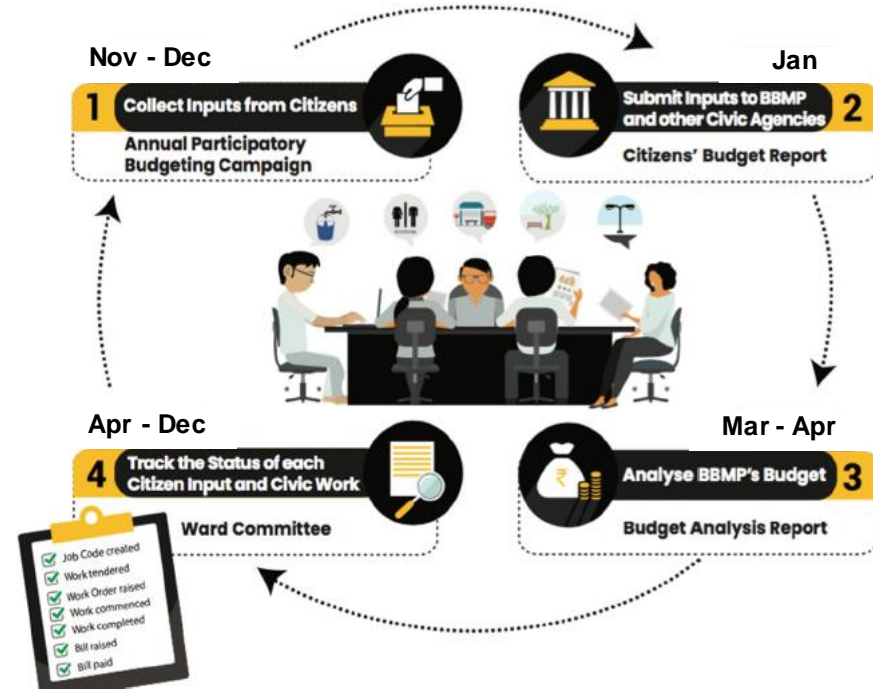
Nov - Dec

1 Collect Inputs from Citizens

Annual Participatory Budgeting Campaign

Jan

Submit Inputs to BBMP and other Civic Agencies 2

Citizens' Budget Report

Apr - Dec

4 Track the Status of each Citizen Input and Civic Work

Ward Committee

Mar - Apr

Analyse BBMP's Budget 3

Budget Analysis Report

Job Code created
Work tendered
Work Order raised
Work commenced
Work completed
Bill raised
Bill paid